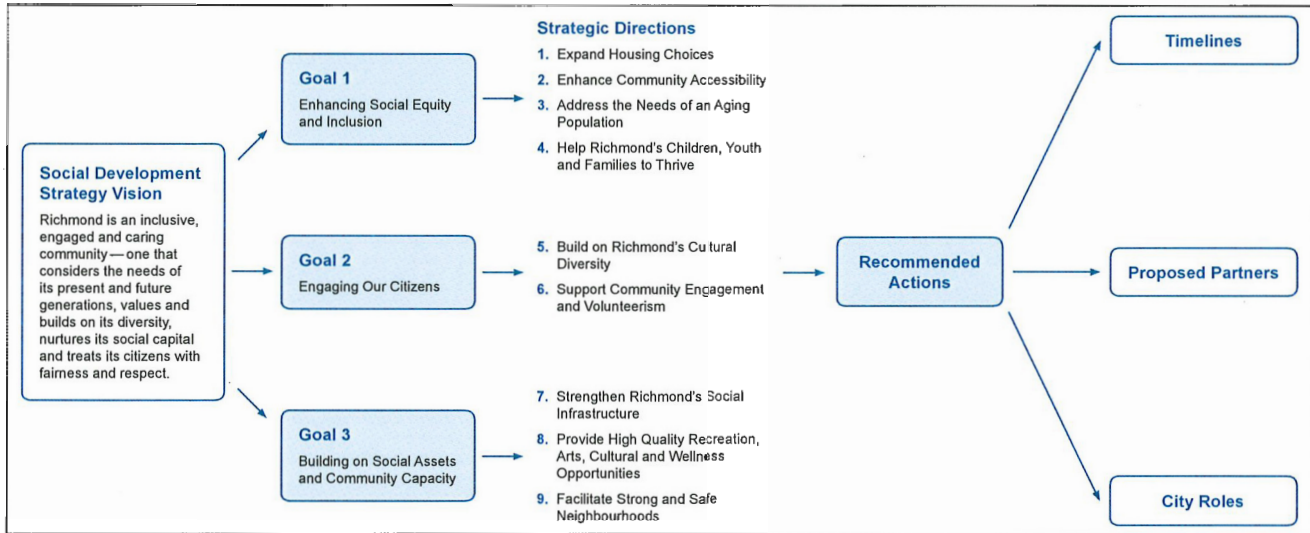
Social Development Strategy Vision

Richmond is an inclusive, engaged and caring community — one that considers the needs of its present and future generations, values and builds on its diversity, nurtures its social capital and treats its citizens with fairness and respect.

Goal 1
Enhancing Social Equity and Inclusion

Goal 2
Engaging Our Citizens

Goal 3
Building on Social Assets and Community Capacity

Strategic Directions
1. Expand Housing Choices
2. Enhance Community Accessibility
3. Address the Needs of an Aging Population
4. Help Richmond's Children, Youth and Families to Thrive

5. Build on Richmond's Cultural Diversity
6. Support Community Engagement and Volunteerism

7. Strengthen Richmond's Social Infrastructure
8. Provide High Quality Recreation, Arts, Cultural and Wellness Opportunities
9. Facilitate Strong and Safe Neighbourhoods

Recommended Actions

Timelines

Proposed Partners

City Roles